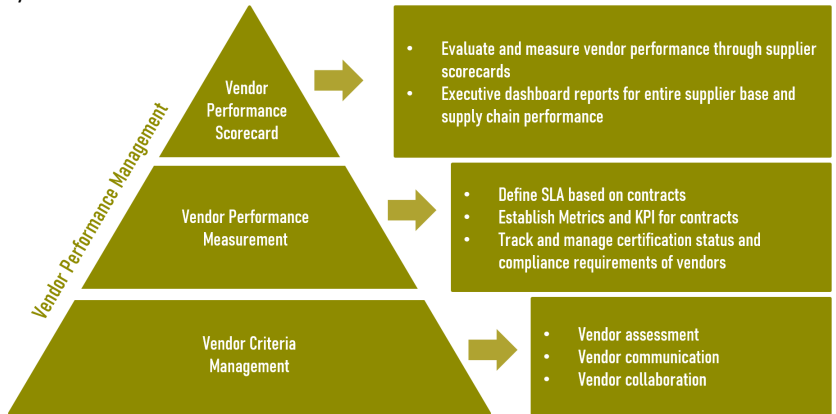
Vendor Performance Management

Vendor Performance Scorecard

- Evaluate and measure vendor performance through supplier scorecards
- Executive dashboard reports for entire supplier base and supply chain performance

Vendor Performance Measurement

- Define SLA based on contracts
- Establish Metrics and KPI for contracts
- Track and manage certification status and compliance requirements of vendors

Vendor Criteria Management

- Vendor assessment
- Vendor communication
- Vendor collaboration